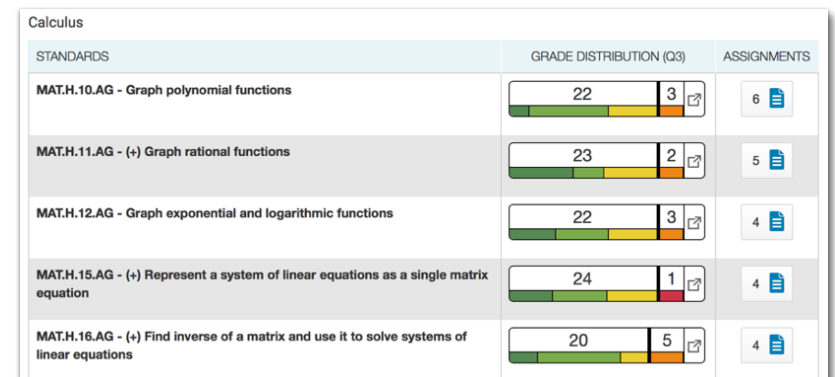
Calculus

| STANDARDS | GRADE DISTRIBUTION (Q3) | ASSIGNMENTS |
|---|---|---|
| MAT.H.10.AG - Graph polynomial functions | 22 \| 3 | 6 |
| MAT.H.11.AG - (+) Graph rational functions | 23 \| 2 | 5 |
| MAT.H.12.AG - Graph exponential and logarithmic functions | 22 \| 3 | 4 |
| MAT.H.15.AG - (+) Represent a system of linear equations as a single matrix equation | 24 \| 1 | 4 |
| MAT.H.16.AG - (+) Find inverse of a matrix and use it to solve systems of linear equations | 20 \| 5 | 4 |